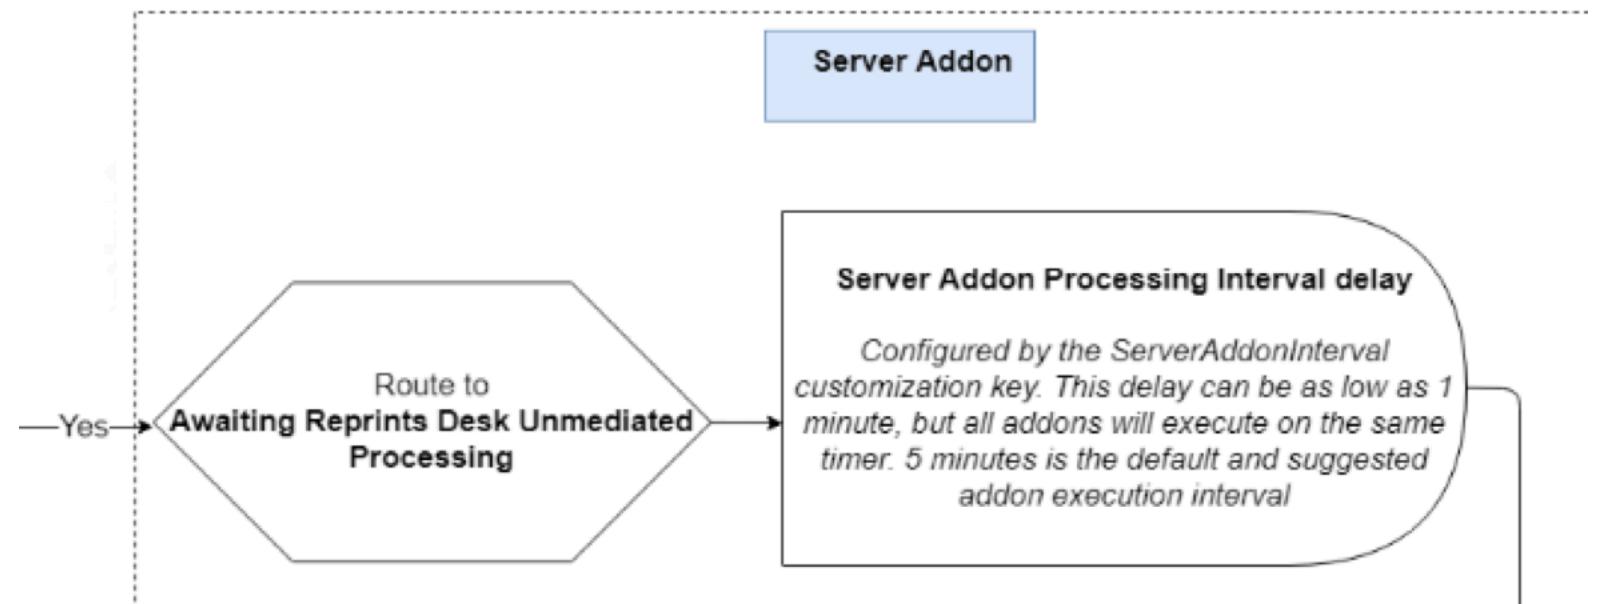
Server Addon

Yes

Route to
Awaiting Reprints Desk Unmediated Processing

Server Addon Processing Interval delay

Configured by the ServerAddonInterval customization key. This delay can be as low as 1 minute, but all addons will execute on the same timer. 5 minutes is the default and suggested addon execution interval